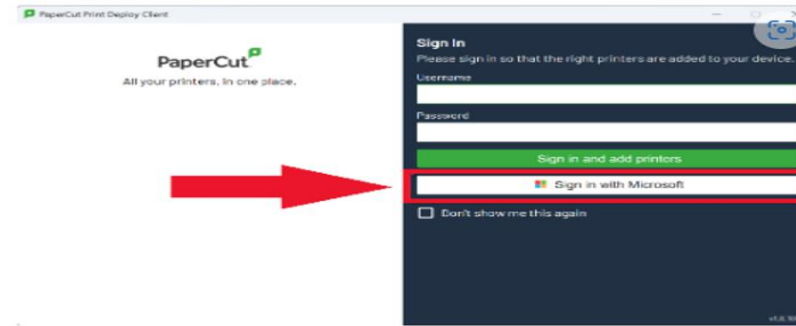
PaperCut Print Deploy Client

PaperCut
All your printers, in one place.

Sign In
Please sign in so that the right printers are added to your device.
Username
Password
Sign in and add printers
Sign in with Microsoft
Don't show me this again

v1.6.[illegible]